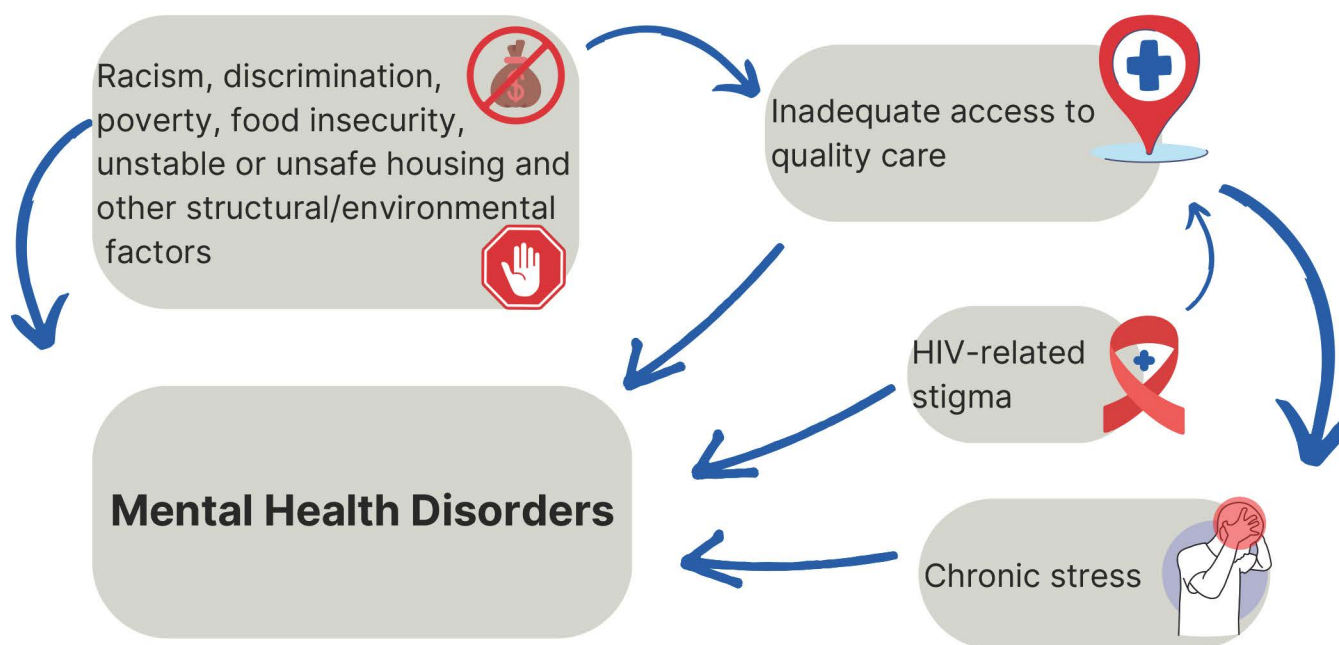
Racism, discrimination, poverty, food insecurity, unstable or unsafe housing and other structural/environmental factors

Inadequate access to quality care

HIV-related stigma

Mental Health Disorders

Chronic stress